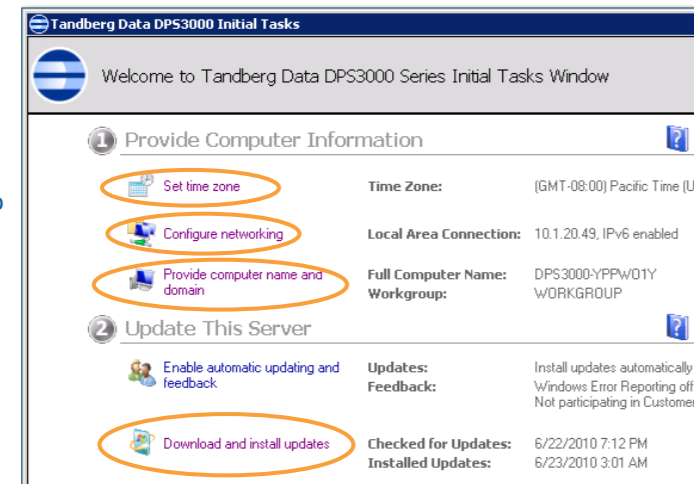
Tandberg Data DPS3000 Initial Tasks

Welcome to Tandberg Data DPS3000 Series Initial Tasks Window

1 Provide Computer Information

Set time zone

Time Zone: (GMT-08:00) Pacific Time (U

Configure networking

Local Area Connection: 10.1.20.49, IPv6 enabled

Provide computer name and domain

Full Computer Name: DPS3000-YPPW01Y

Workgroup: WORKGROUP

2 Update This Server

Enable automatic updating and feedback

Updates: Install updates automatically

Feedback: Windows Error Reporting off

Not participating in Custome

Download and install updates

Checked for Updates: 6/22/2010 7:12 PM

Installed Updates: 6/23/2010 3:01 AM